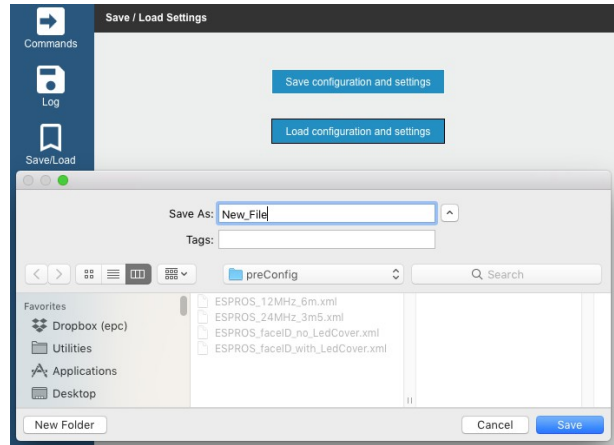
Commands

Log

Save/Load

Save / Load Settings

Save configuration and settings

Load configuration and settings

Save As: New_File

Tags:

preConfig

Search

Favorites

Dropbox (epc)

Utilities

Applications

Desktop

ESPROS_12MHz_6m.xml

ESPROS_24MHz_3m5.xml

ESPROS_faceID_no_LedCover.xml

ESPROS_faceID_with_LedCover.xml

New Folder

Cancel

Save